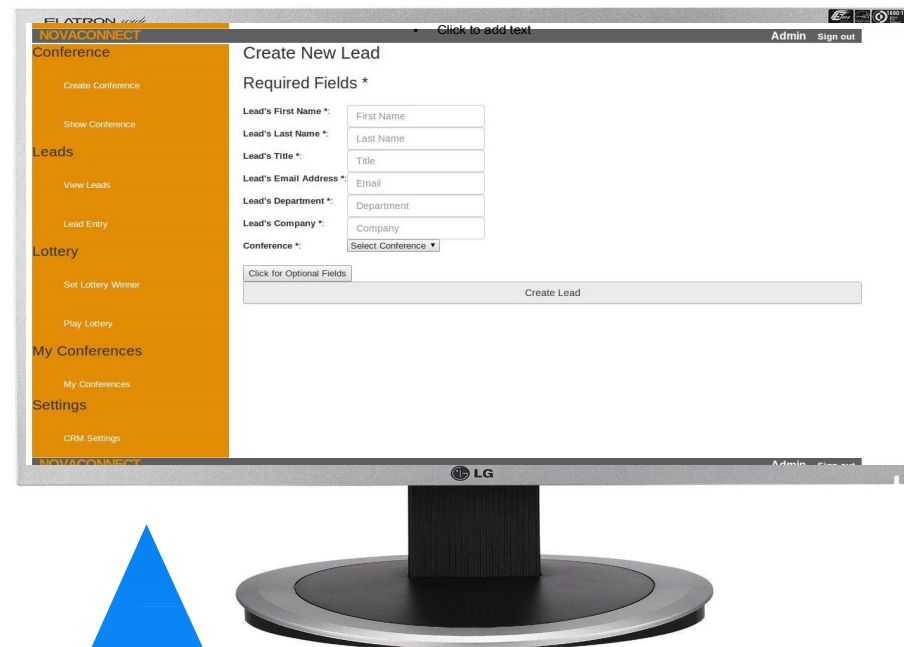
FLATRON wide

NOVACONNECT

• Click to add text

Admin Sign out

Conference

Create Conference

Show Conference

Leads

View Leads

Lead Entry

Lottery

Set Lottery Winner

Play Lottery

My Conferences

My Conferences

Settings

CRM Settings

Create New Lead

Required Fields *

Lead's First Name *: First Name

Lead's Last Name *: Last Name

Lead's Title *: Title

Lead's Email Address *: Email

Lead's Department *: Department

Lead's Company *: Company

Conference *: Select Conference ▼

Click for Optional Fields

Create Lead

NOVACONNECT

Admin Sign out

LG